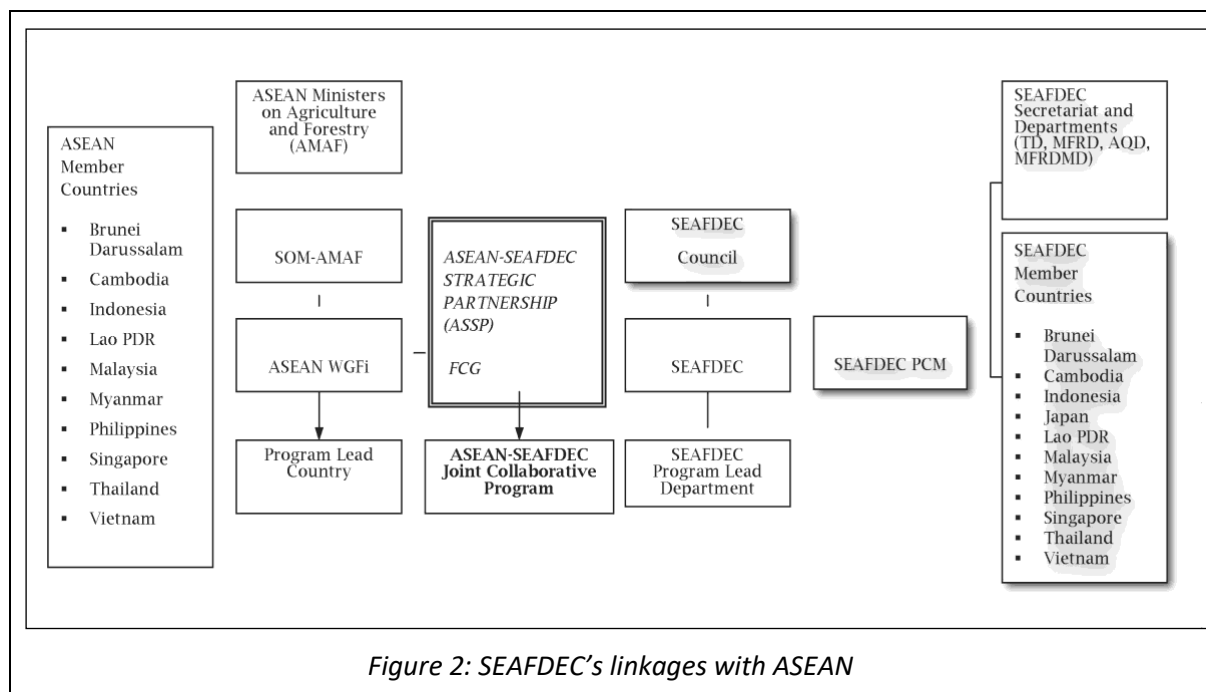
ASEAN Member Countries

- Brunei Darussalam
- Cambodia
- Indonesia
- Lao PDR
- Malaysia
- Myanmar
- Philippines
- Singapore
- Thailand
- Vietnam

ASEAN Ministers on Agriculture and Forestry (AMAF)

SOM-AMAF

ASEAN WGFi

Program Lead Country

ASEAN-SEAFDEC STRATEGIC PARTNERSHIP (ASSP)

FCG

ASEAN-SEAFDEC Joint Collaborative Program

SEAFDEC Council

SEAFDEC

SEAFDEC Program Lead Department

SEAFDEC PCM

SEAFDEC Secretariat and Departments (TD, MFRD, AQD, MFRDMD)

SEAFDEC Member Countries

- Brunei Darussalam
- Cambodia
- Indonesia
- Japan
- Lao PDR
- Malaysia
- Myanmar
- Philippines
- Singapore
- Thailand
- Vietnam

Figure 2: SEAFDEC's linkages with ASEAN